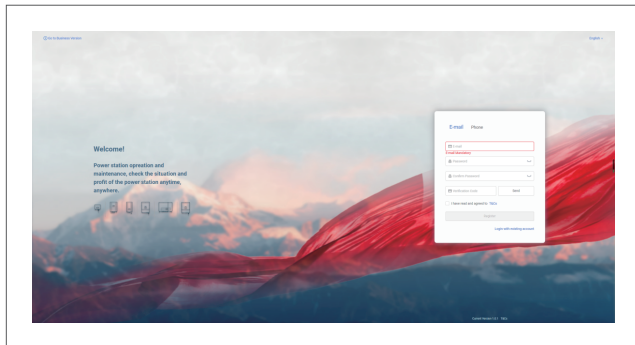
Go to Business Version

English

Welcome!

Power station opreation and maintenance, check the situation and profit of the power station anytime, anywhere.

E-mail Phone

E-mail

E-mail is mandatory

Password

Confirm Password

Verification Code Send

I have read and agreed to T&Cs

Register

Login with existing account

Current Version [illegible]